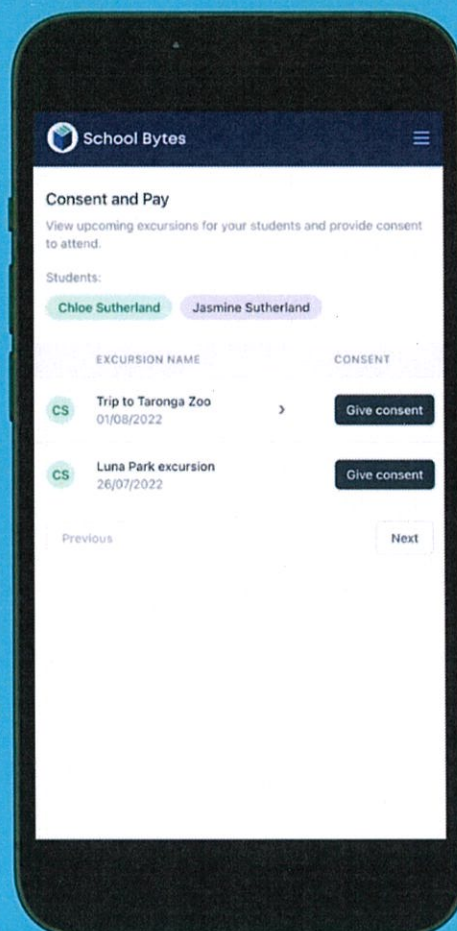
School Bytes

Consent and Pay

View upcoming excursions for your students and provide consent to attend.

Students:

Chloe Sutherland Jasmine Sutherland

| | EXCURSION NAME | | CONSENT |
|---|---|---|---|
| CS | Trip to Taronga Zoo 01/08/2022 | › | Give consent |
| CS | Luna Park excursion 26/07/2022 | | Give consent |

Previous Next